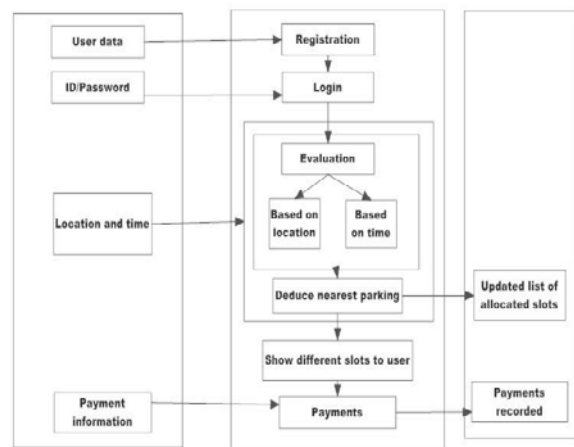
User data

ID/Password

Location and time

Payment information

Registration

Login

Evaluation

Based on location

Based on time

Deduce nearest parking

Show different slots to user

Payments

Updated list of allocated slots

Payments recorded